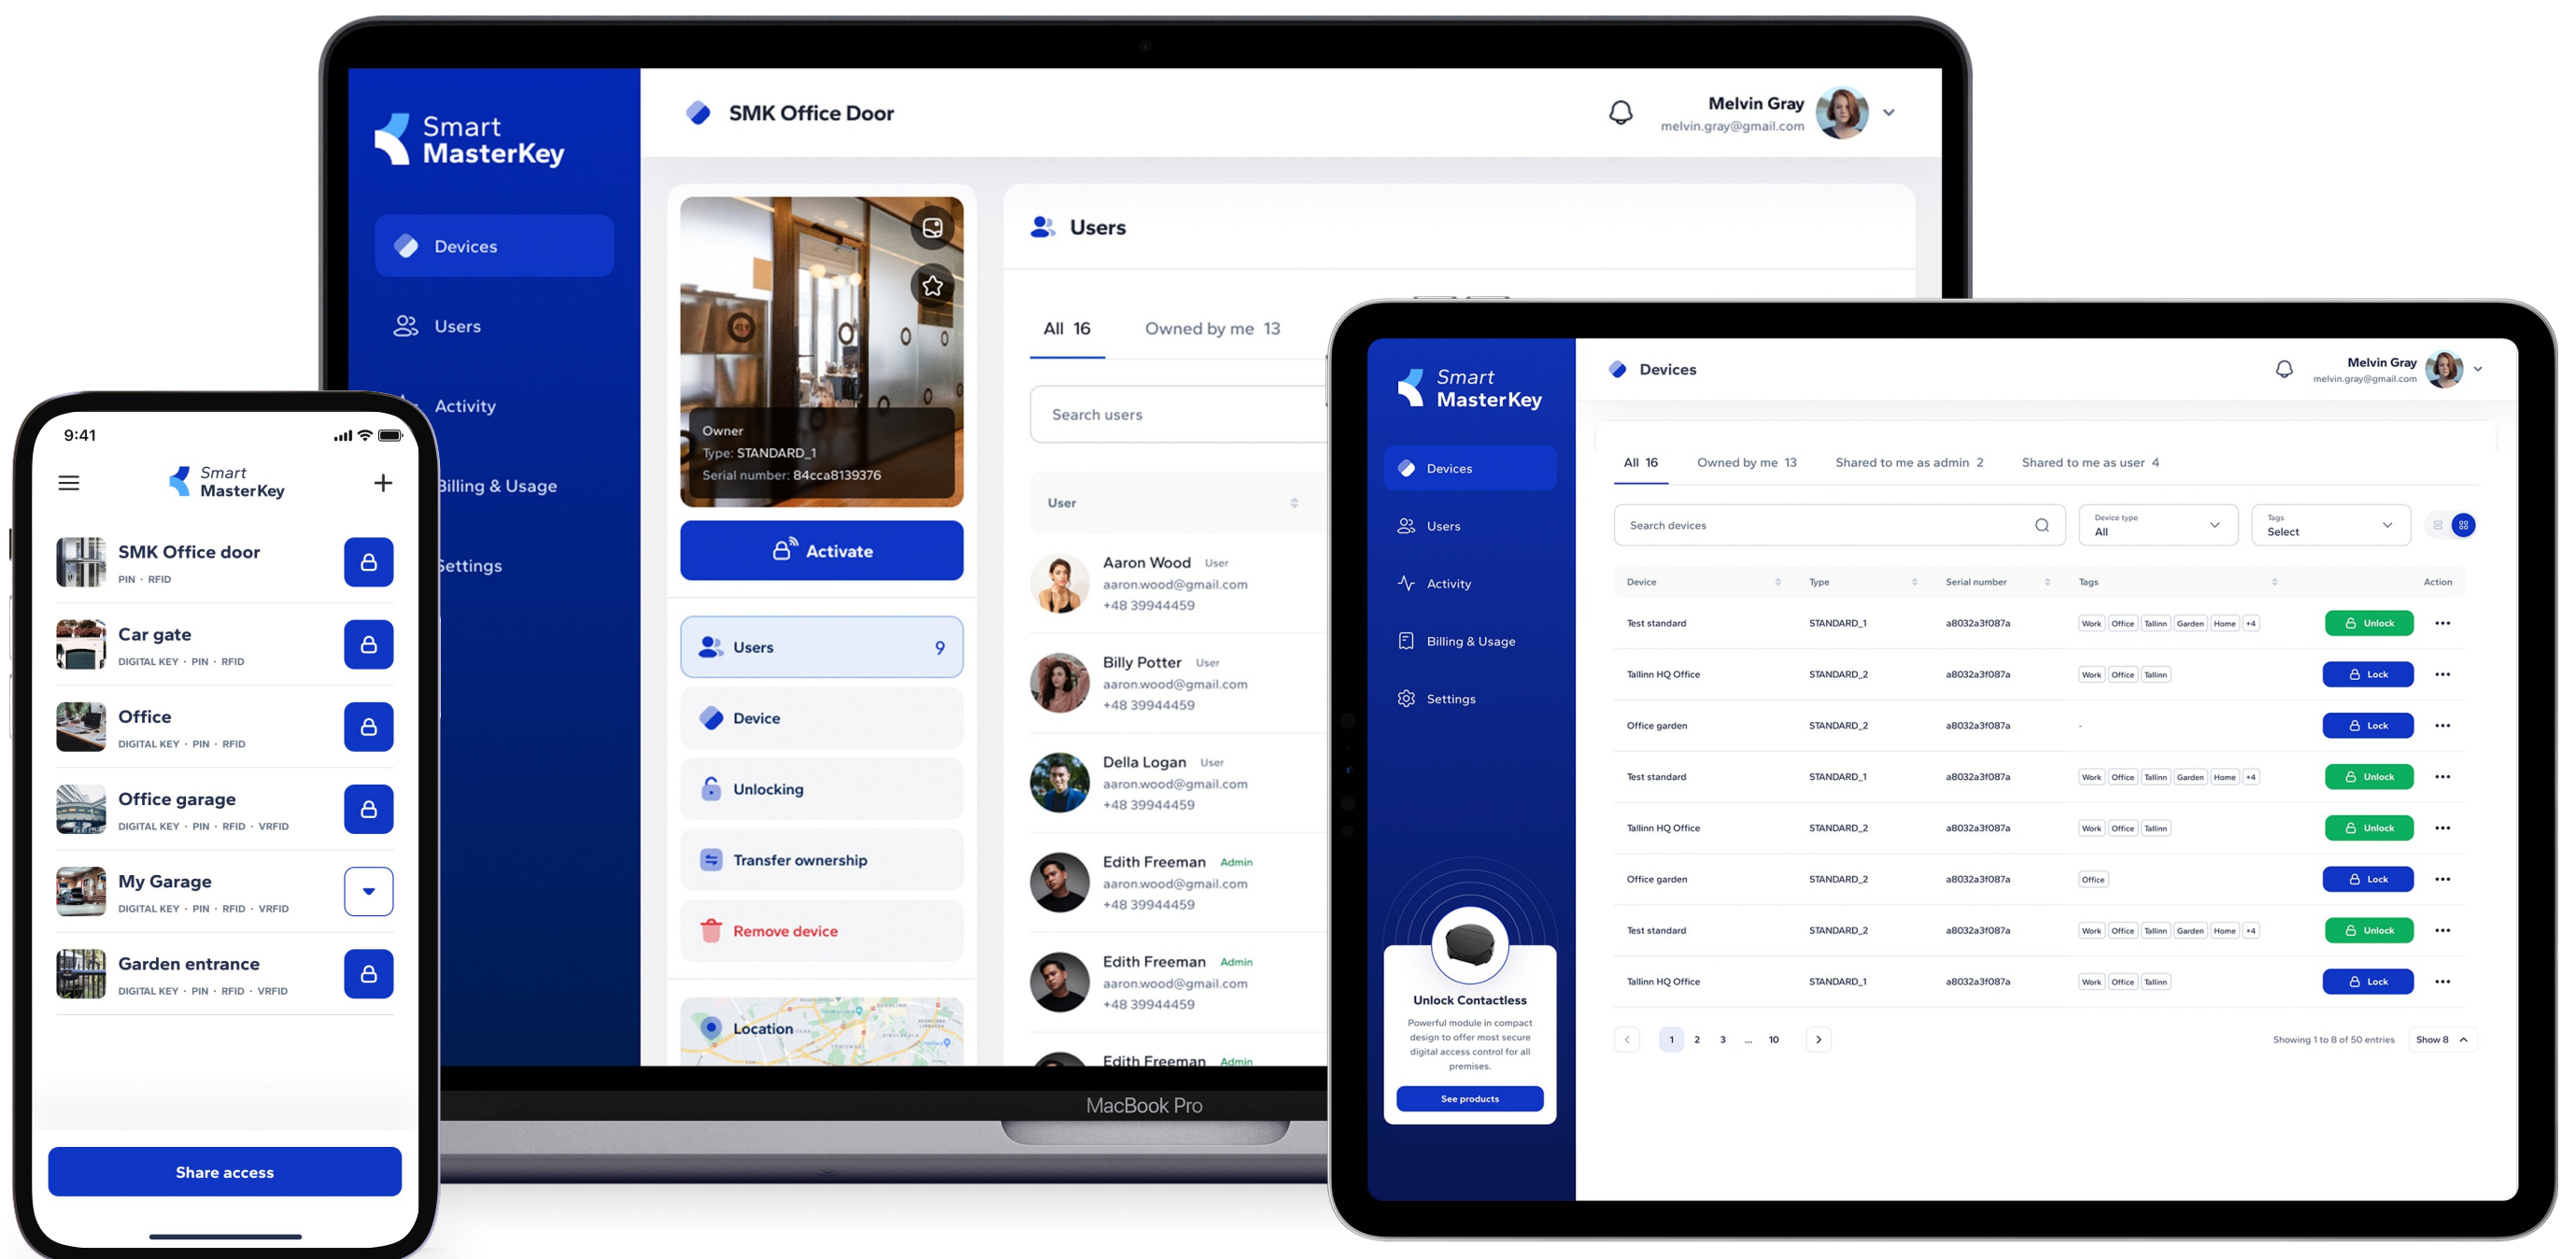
Smart MasterKey

Devices

Users

Activity

Billing & Usage

Settings

SMK Office Door

Melvin Gray
melvin.gray@gmail.com

Owner
Type: STANDARD_1
Serial number: 84cca8139376

Activate

Users 9

Device

Unlocking

Transfer ownership

Remove device

Location

Users

All 16   Owned by me 13

Search users

User

Aaron Wood User
aaron.wood@gmail.com
+48 39944459

Billy Potter User
aaron.wood@gmail.com
+48 39944459

Della Logan User
aaron.wood@gmail.com
+48 39944459

Edith Freeman Admin
aaron.wood@gmail.com
+48 39944459

Edith Freeman Admin
aaron.wood@gmail.com
+48 39944459

Edith Freeman Admin

MacBook Pro

9:41

Smart MasterKey

SMK Office door
PIN · RFID

Car gate
DIGITAL KEY · PIN · RFID

Office
DIGITAL KEY · PIN · RFID

Office garage
DIGITAL KEY · PIN · RFID · VRFID

My Garage
DIGITAL KEY · PIN · RFID · VRFID

Garden entrance
DIGITAL KEY · PIN · RFID · VRFID

Share access

Smart MasterKey

Devices

Users

Activity

Billing & Usage

Settings

Unlock Contactless
Powerful module in compact design to offer most secure digital access control for all premises.

See products

Devices

Melvin Gray
melvin.gray@gmail.com

All 16   Owned by me 13   Shared to me as admin 2   Shared to me as user 4

Search devices

Device type
All

Tags
Select

| Device | Type | Serial number | Tags | Action |
|---|---|---|---|---|
| Test standard | STANDARD_1 | a8032a3f087a | Work Office Tallinn Garden Home +4 | Unlock |
| Tallinn HQ Office | STANDARD_2 | a8032a3f087a | Work Office Tallinn | Lock |
| Office garden | STANDARD_2 | a8032a3f087a | - | Lock |
| Test standard | STANDARD_1 | a8032a3f087a | Work Office Tallinn Garden Home +4 | Unlock |
| Tallinn HQ Office | STANDARD_2 | a8032a3f087a | Work Office Tallinn | Unlock |
| Office garden | STANDARD_2 | a8032a3f087a | Office | Lock |
| Test standard | STANDARD_2 | a8032a3f087a | Work Office Tallinn Garden Home +4 | Unlock |
| Tallinn HQ Office | STANDARD_1 | a8032a3f087a | Work Office Tallinn | Lock |

1 2 3 ... 10

Showing 1 to 8 of 50 entries   Show 8